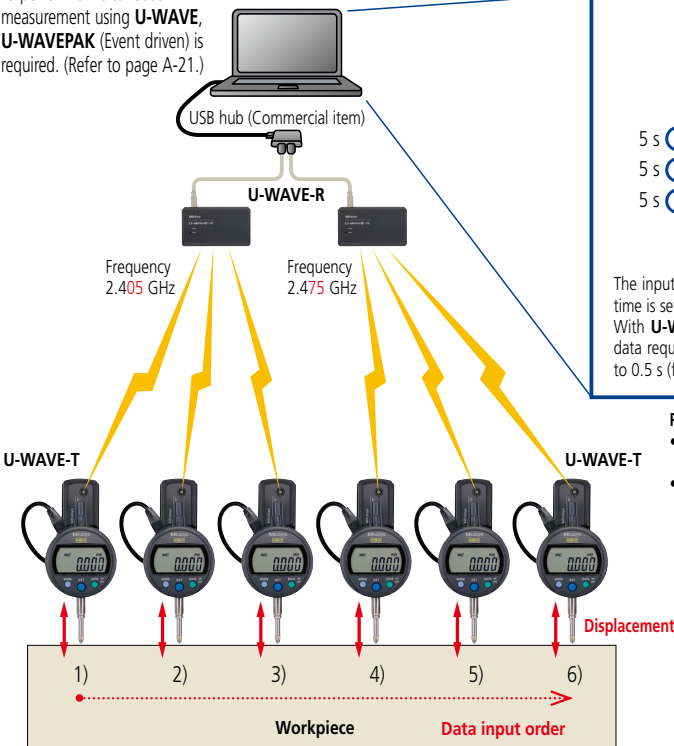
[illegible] measurement using **U-WAVE**, **U-WAVEPAK** (Event driven) is required. (Refer to page A-21.)

USB hub (Commercial item)

U-WAVE-R

Frequency 2.405 GHz

Frequency 2.475 GHz

5 s
5 s
5 s

The input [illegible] time is se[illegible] With **U-W**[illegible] data requ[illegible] to 0.5 s (f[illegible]

F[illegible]

U-WAVE-T

U-WAVE-T

0.000
0.000
0.000
0.000
0.000
0.000

Displacement

1)
2)
3)
4)
5)
6)

Workpiece

Data input order